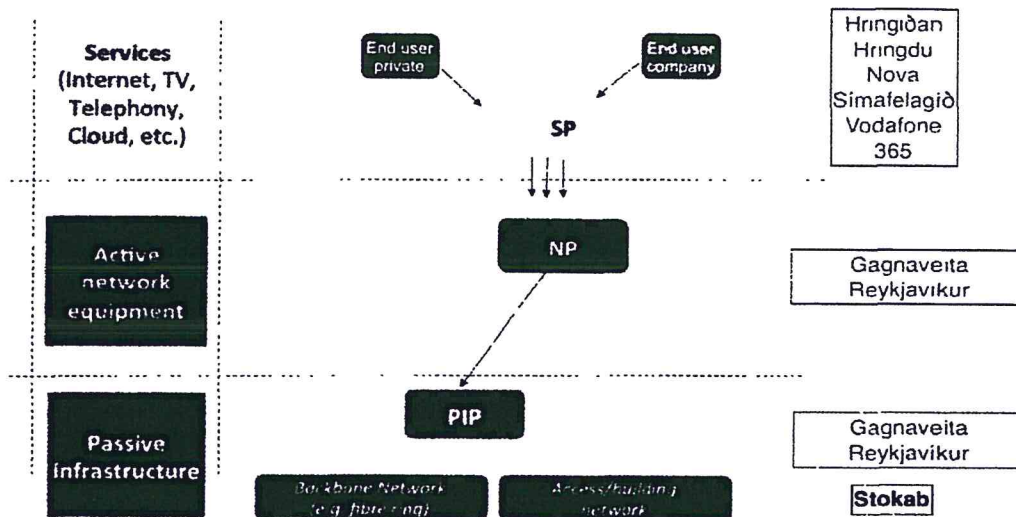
Services (Internet, TV, Telephony, Cloud, etc.)

End user private

End user company

SP

Hringiðan
Hringdu
Nova
Símafélagið
Vodafone
365

Active network equipment

NP

Gagnaveita Reykjavíkur

Passive infrastructure

PIP

Gagnaveita Reykjavíkur

Backbone Network (e.g. fibre ring)

Access/building network

Stokab